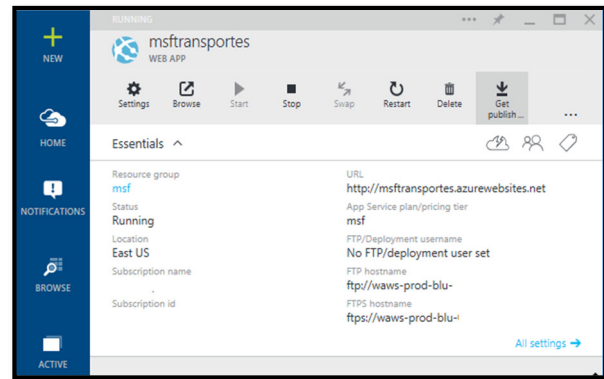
NEW

HOME

NOTIFICATIONS

BROWSE

ACTIVE

RUNNING

msftransportes
WEB APP

Settings Browse Start Stop Swap Restart Delete Get publish ...

...

Essentials ^

Resource group
msf

Status
Running

Location
East US

Subscription name

Subscription id

URL
http://msftransportes.azurewebsites.net

App Service plan/pricing tier
msf

FTP/Deployment username
No FTP/deployment user set

FTP hostname
ftp://waws-prod-blu-

FTPS hostname
ftps://waws-prod-blu-

All settings →